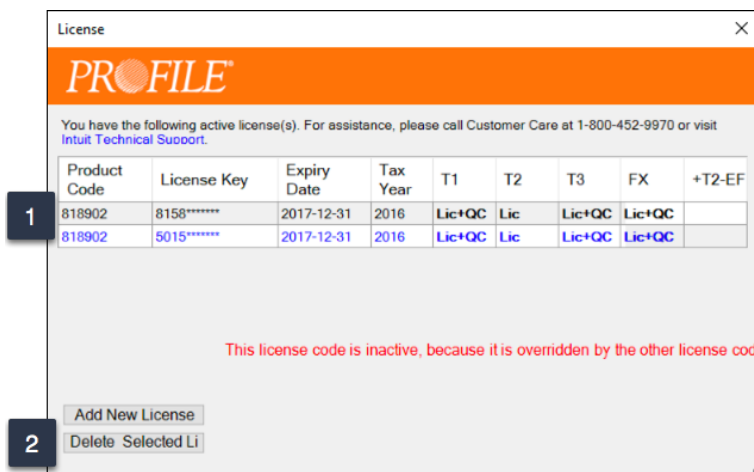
License

PROFILE®

You have the following active license(s). For assistance, please call Customer Care at 1-800-452-9970 or visit Intuit Technical Support.

| Product Code | License Key | Expiry Date | Tax Year | T1 | T2 | T3 | FX | +T2-EF |
|---|---|---|---|---|---|---|---|---|
| 818902 | 8158******* | 2017-12-31 | 2016 | Lic+QC | Lic | Lic+QC | Lic+QC | |
| 818902 | 5015******* | 2017-12-31 | 2016 | Lic+QC | Lic | Lic+QC | Lic+QC | |

1

This license code is inactive, because it is overridden by the other license cod

Add New License

2

Delete Selected Li